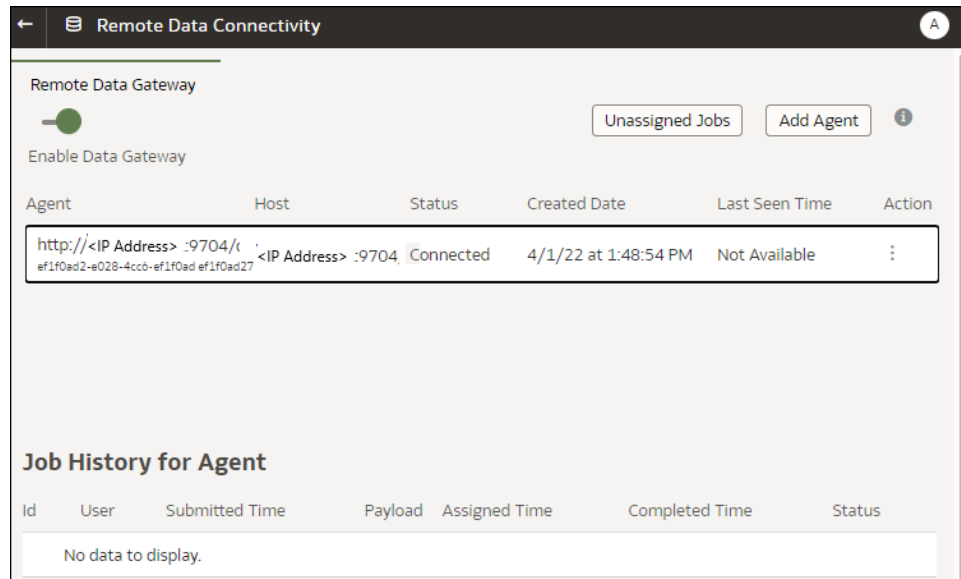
Remote Data Connectivity

A

Remote Data Gateway

Enable Data Gateway

Unassigned Jobs

Add Agent

| Agent | Host | Status | Created Date | Last Seen Time | Action |
|---|---|---|---|---|---|
| http://<IP Address> :9704/( ef1f0ad2-e028-4cc6-ef1f0ad ef1f0ad27 | <IP Address> :9704 | Connected | 4/1/22 at 1:48:54 PM | Not Available | ⋮ |

Job History for Agent

| Id | User | Submitted Time | Payload | Assigned Time | Completed Time | Status |
|---|---|---|---|---|---|---|
| No data to display. | | | | | | |